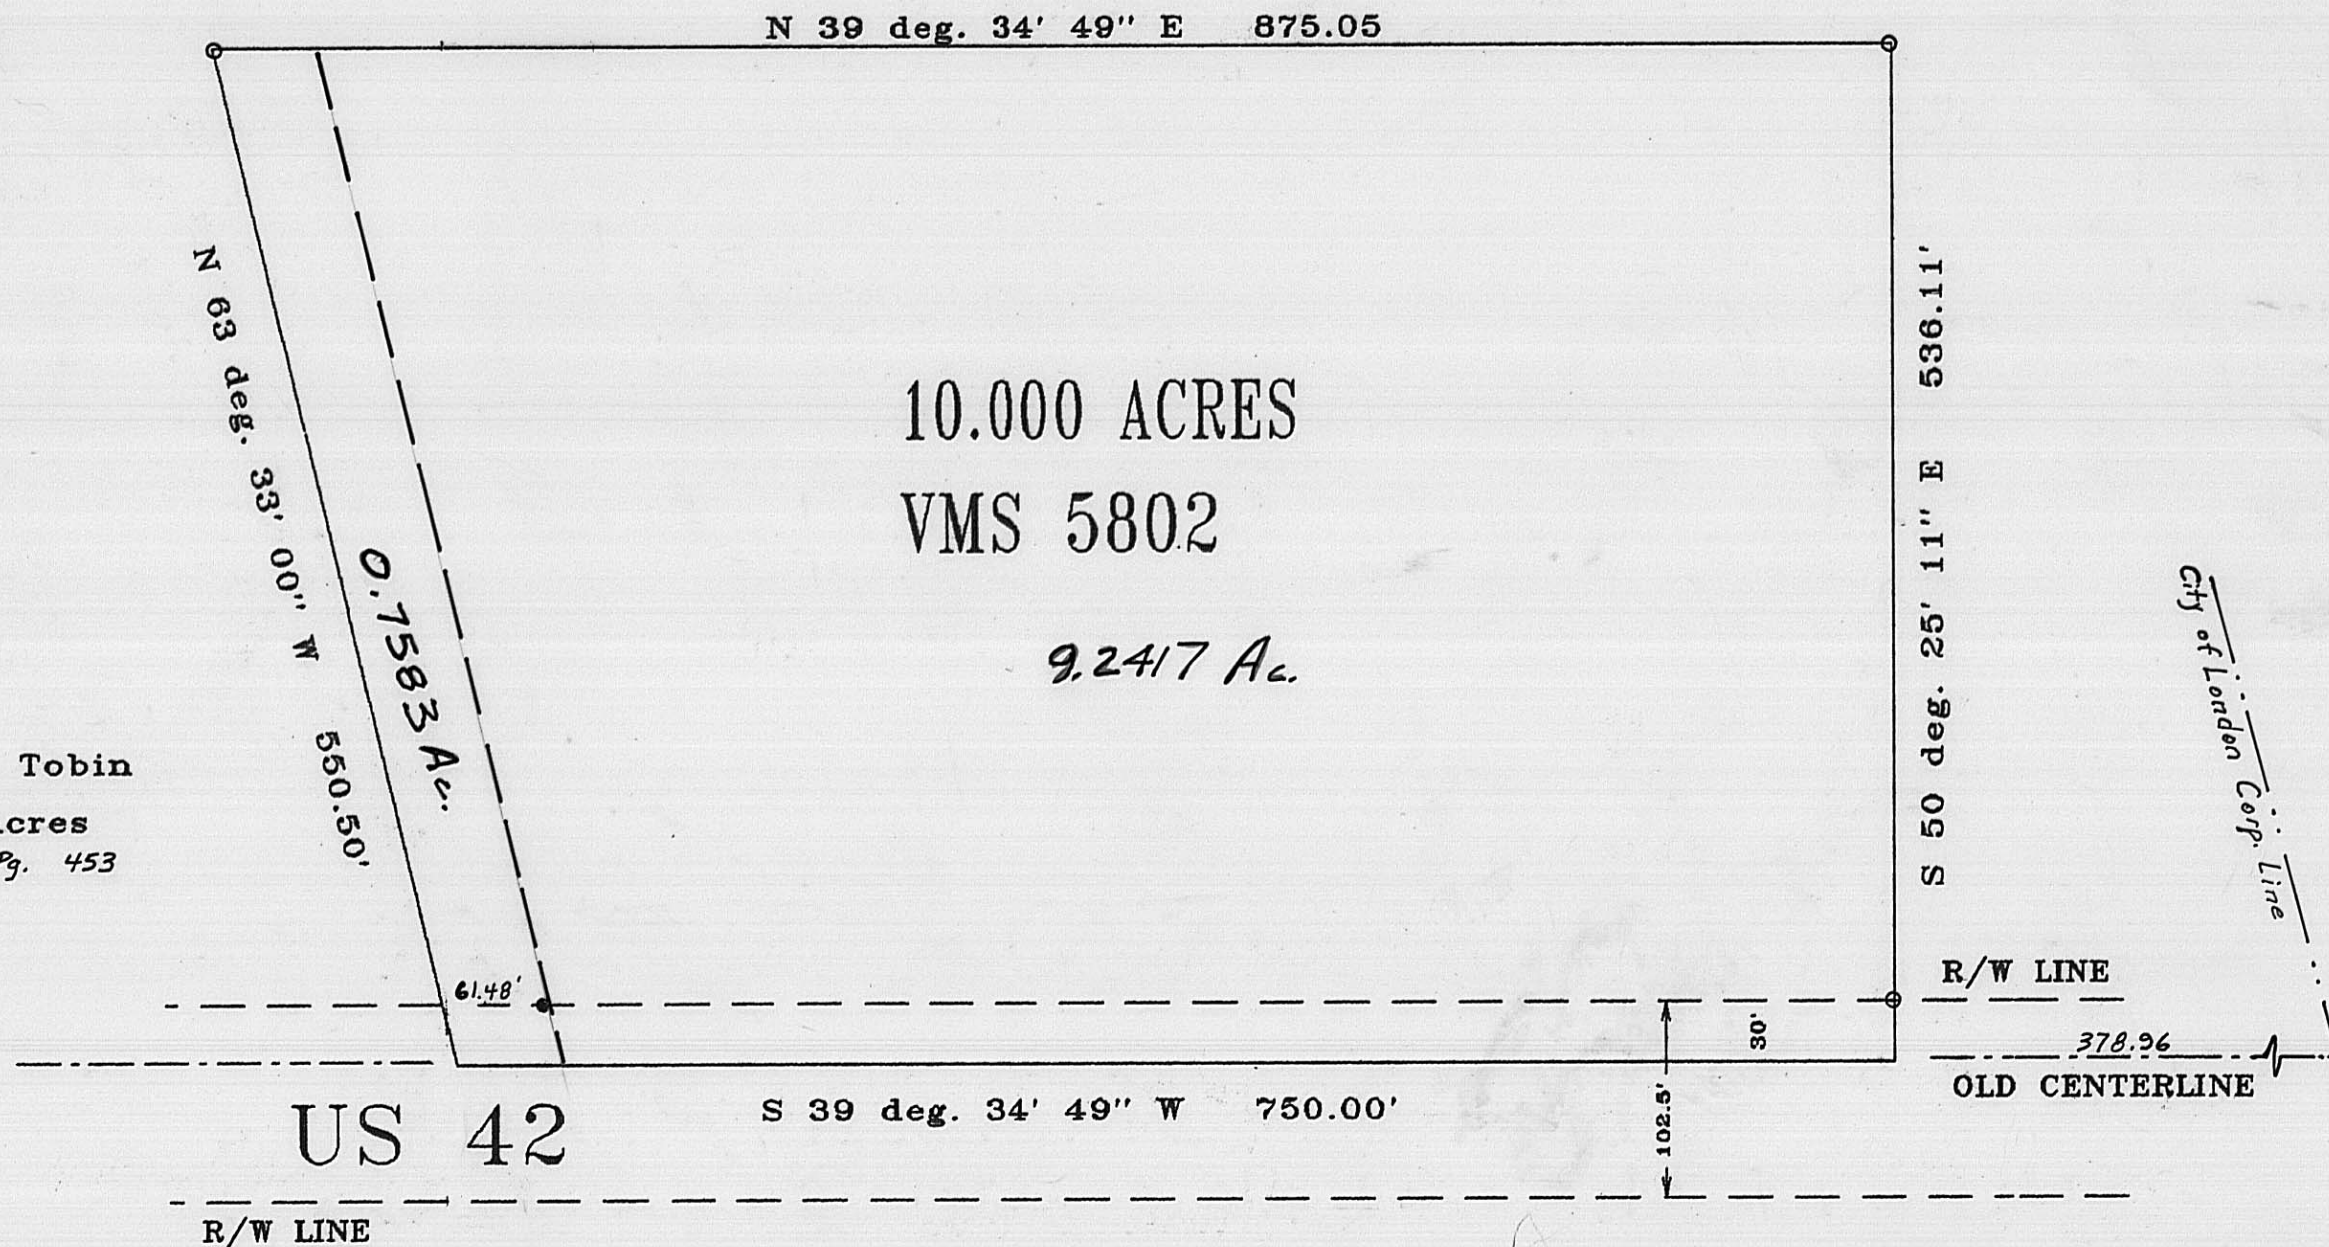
N 39 deg. 34' 49" E 875.05

N 63 deg. 33' 00" W 550.50'

0.7583 Ac.

10.000 ACRES
VMS 5802

9.2417 Ac.

S 50 deg. 25' 11" E 536.11'

City of London Corp. Line

Tobin
cres
Pg. 453

61.48'

R/W LINE

30'

378.96

OLD CENTERLINE

102.5'

US 42

S 39 deg. 34' 49" W 750.00'

R/W LINE